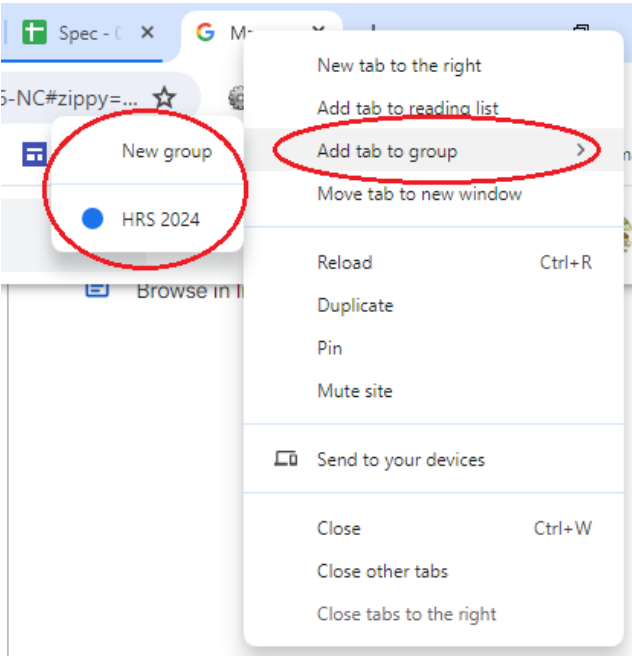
Spec - (
M
5-NC#zippy=...
New group
HRS 2024
Browse in f
New tab to the right
Add tab to reading list
Add tab to group
Move tab to new window
Reload Ctrl+R
Duplicate
Pin
Mute site
Send to your devices
Close Ctrl+W
Close other tabs
Close tabs to the right